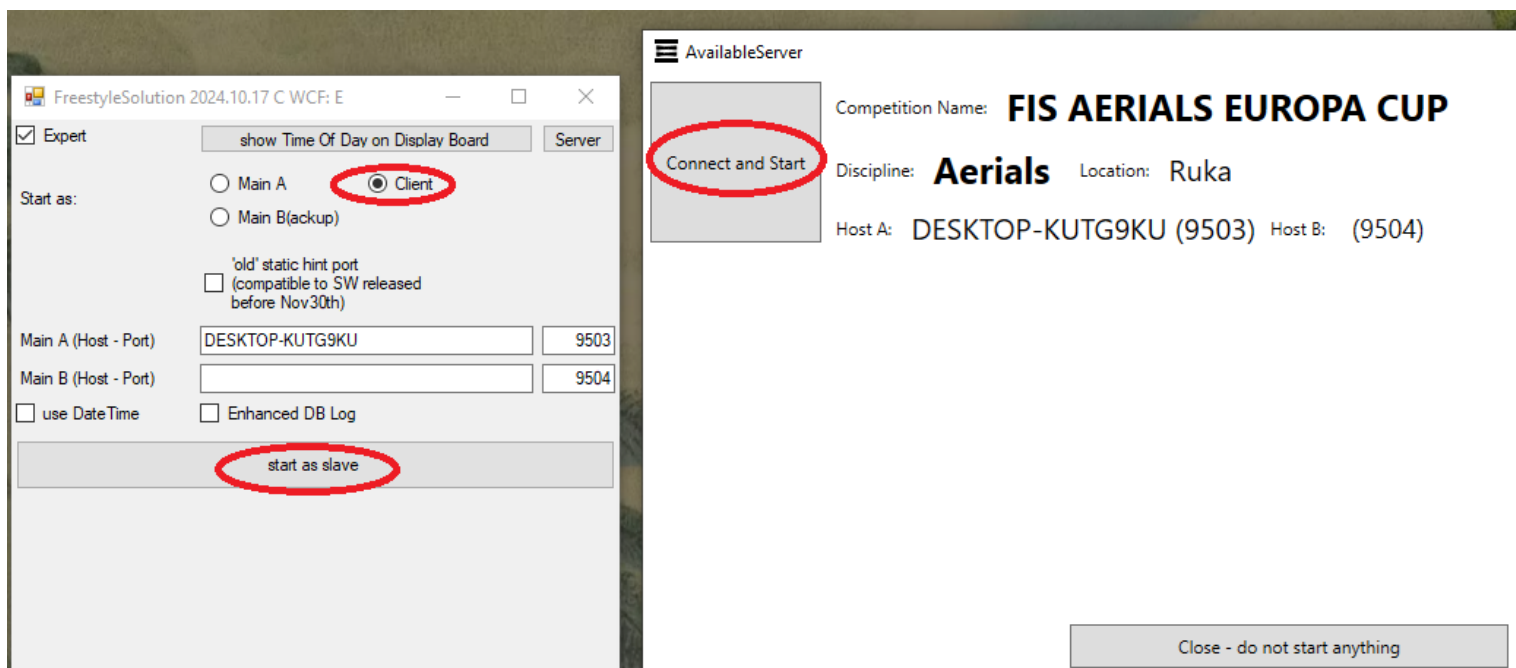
FreestyleSolution 2024.10.17 C WCF: E

Expert

show Time Of Day on Display Board

Server

Start as:

Main A

Client

Main B(ackup)

'old' static hint port (compatible to SW released before Nov30th)

Main A (Host - Port) DESKTOP-KUTG9KU 9503

Main B (Host - Port) 9504

use DateTime

Enhanced DB Log

start as slave

AvailableServer

Connect and Start

Competition Name: FIS AERIALS EUROPA CUP

Discipline: Aerials Location: Ruka

Host A: DESKTOP-KUTG9KU (9503) Host B: (9504)

Close - do not start anything